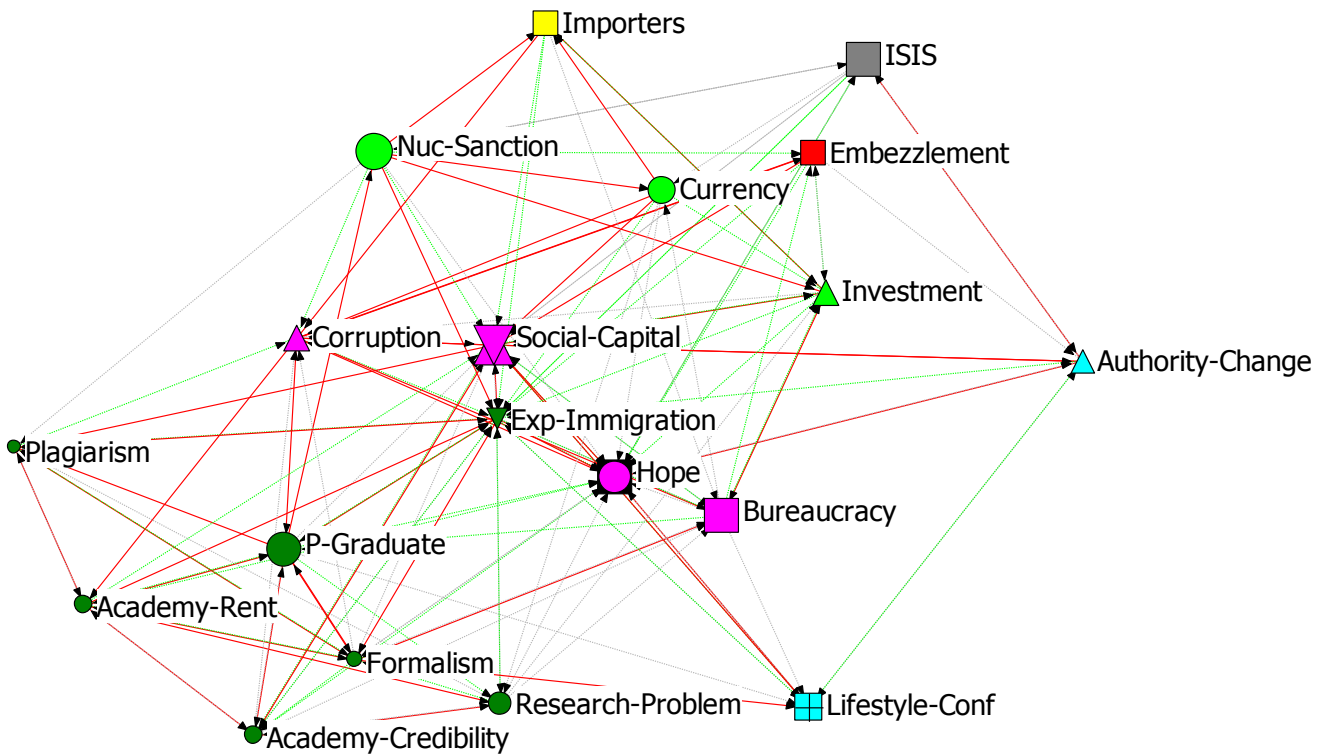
Importers
ISIS
Nuc-Sanction
Embezzlement
Currency
Investment
Corruption
Social-Capital
Authority-Change
Plagiarism
Exp-Immigration
Hope
Bureaucracy
P-Graduate
Academy-Rent
Formalism
Research-Problem
Lifestyle-Conf
Academy-Credibility